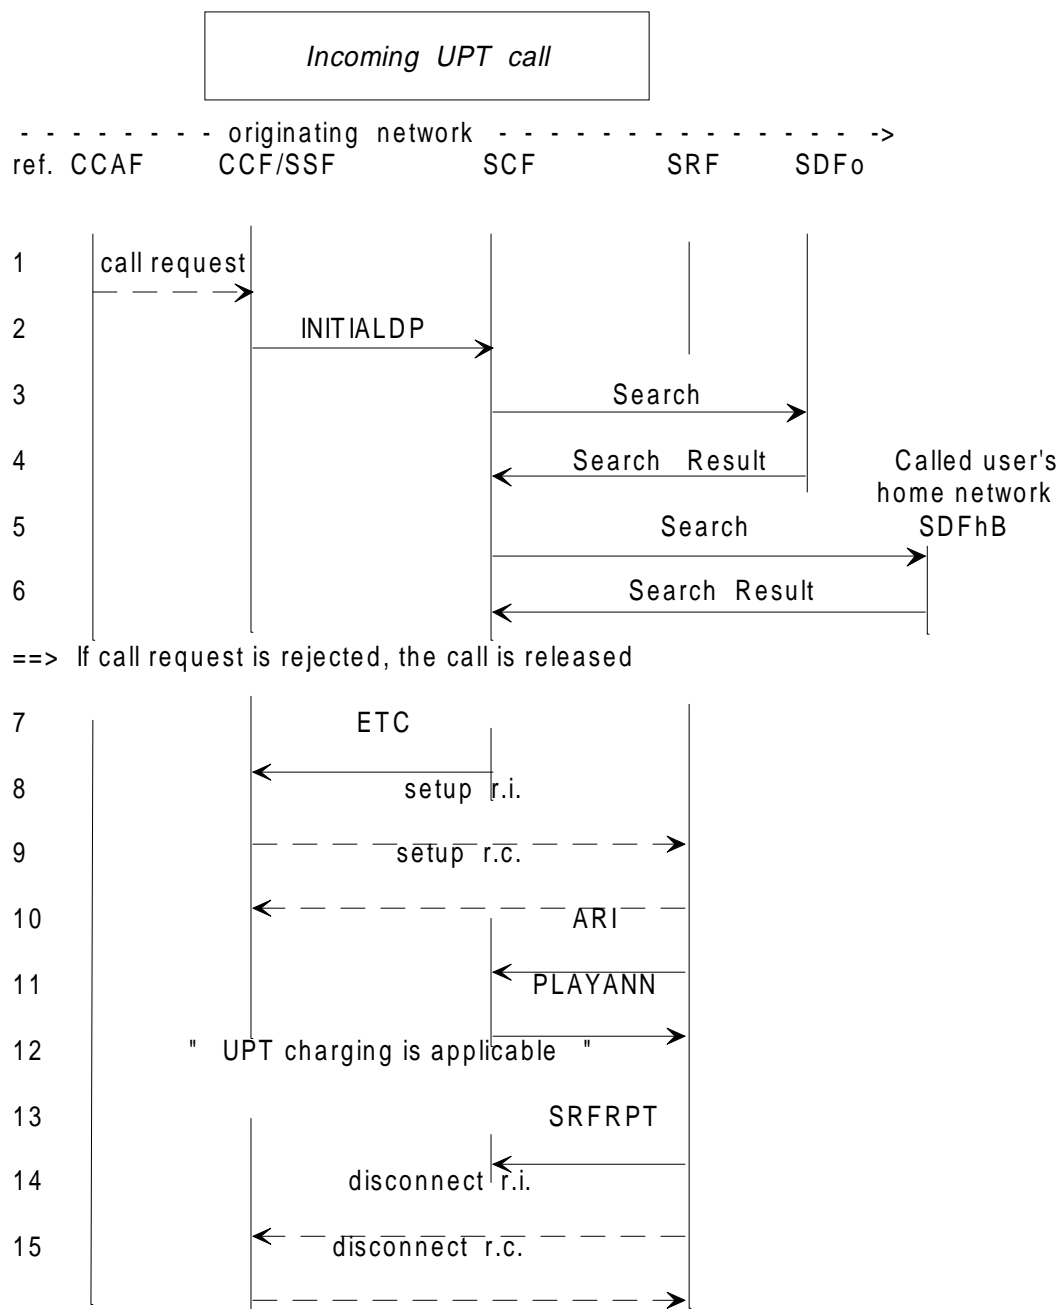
Incoming UPT call

- - - - - - - - - originating network - - - - - - - - - - - - - - - - ->
ref. CCAF CCF/SSF SCF SRF SDFo

1 call request

2 INITIALDP

3 Search

4 Search Result

Called user's home network SDFhB

5 Search

6 Search Result

==> If call request is rejected, the call is released

7 ETC

8 setup r.i.

9 setup r.c.

10 ARI

11 PLAYANN

12 " UPT charging is applicable "

13 SRFRPT

14 disconnect r.i.

15 disconnect r.c.